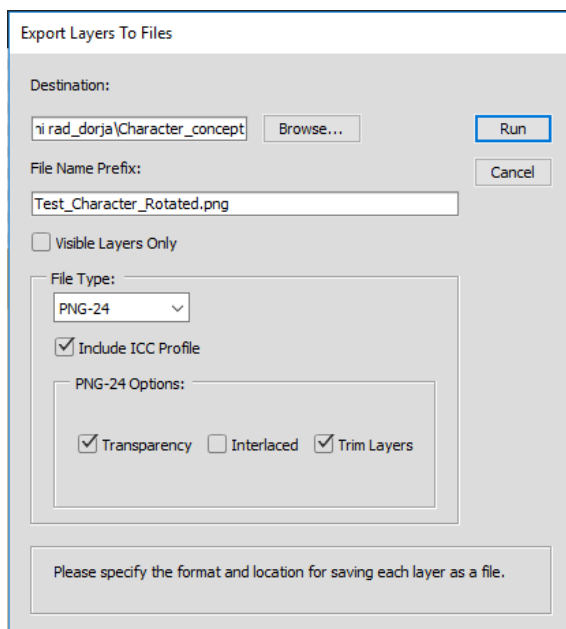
Export Layers To Files

Destination:

ni rad_dorja\Character_concept

Browse...

Run

Cancel

File Name Prefix:

Test_Character_Rotated.png

Visible Layers Only

File Type:

PNG-24

Include ICC Profile

PNG-24 Options:

Transparency

Interlaced

Trim Layers

Please specify the format and location for saving each layer as a file.